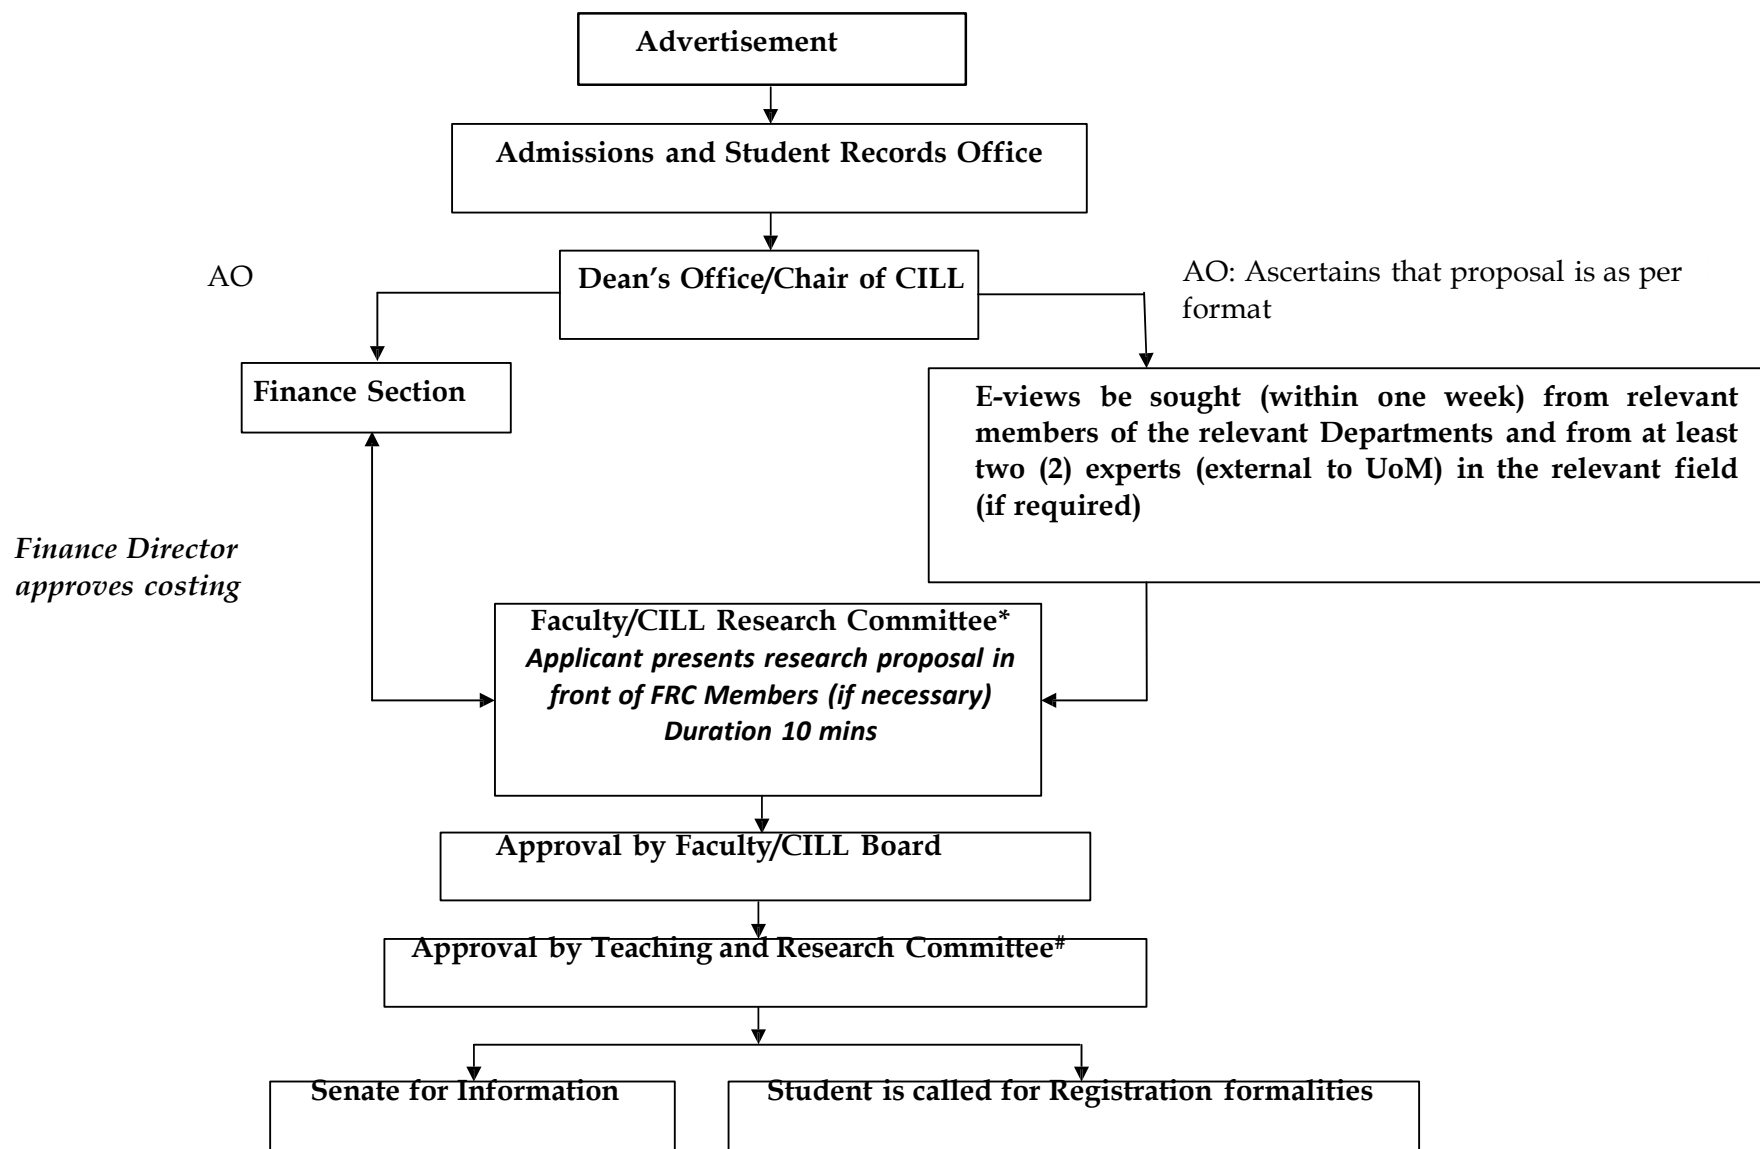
Advertisement

Admissions and Student Records Office

AO

Dean's Office/Chair of CILL

AO: Ascertains that proposal is as per format

Finance Section

E-views be sought (within one week) from relevant members of the relevant Departments and from at least two (2) experts (external to UoM) in the relevant field (if required)

Finance Director approves costing

Faculty/CILL Research Committee*
Applicant presents research proposal in front of FRC Members (if necessary)
Duration 10 mins

Approval by Faculty/CILL Board

Approval by Teaching and Research Committee#

Senate for Information

Student is called for Registration formalities